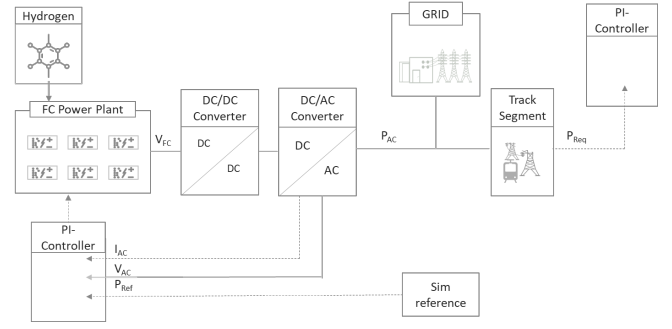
Hydrogen

GRID

PI-Controller

FC Power Plant

DC/DC Converter

DC

DC

DC/AC Converter

DC

AC

Track Segment

$V_{FC}$

$P_{AC}$

$P_{Req}$

PI-Controller

$I_{AC}$

$V_{AC}$

$P_{Ref}$

Sim reference